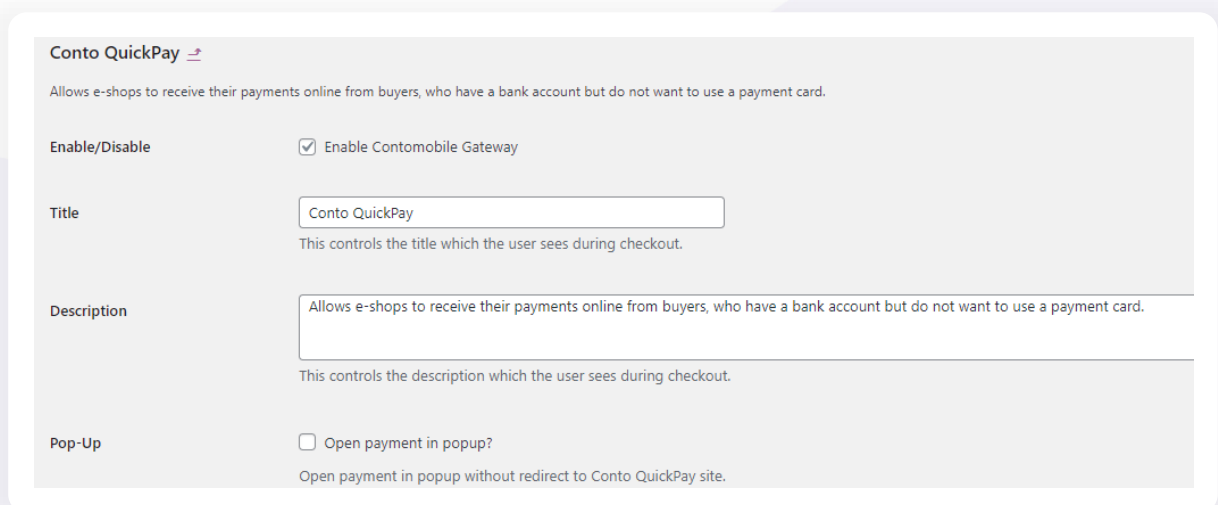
Conto QuickPay

Allows e-shops to receive their payments online from buyers, who have a bank account but do not want to use a payment card.

Enable/Disable

Enable Contomobile Gateway

Title

Conto QuickPay

This controls the title which the user sees during checkout.

Description

Allows e-shops to receive their payments online from buyers, who have a bank account but do not want to use a payment card.

This controls the description which the user sees during checkout.

Pop-Up

Open payment in popup?

Open payment in popup without redirect to Conto QuickPay site.